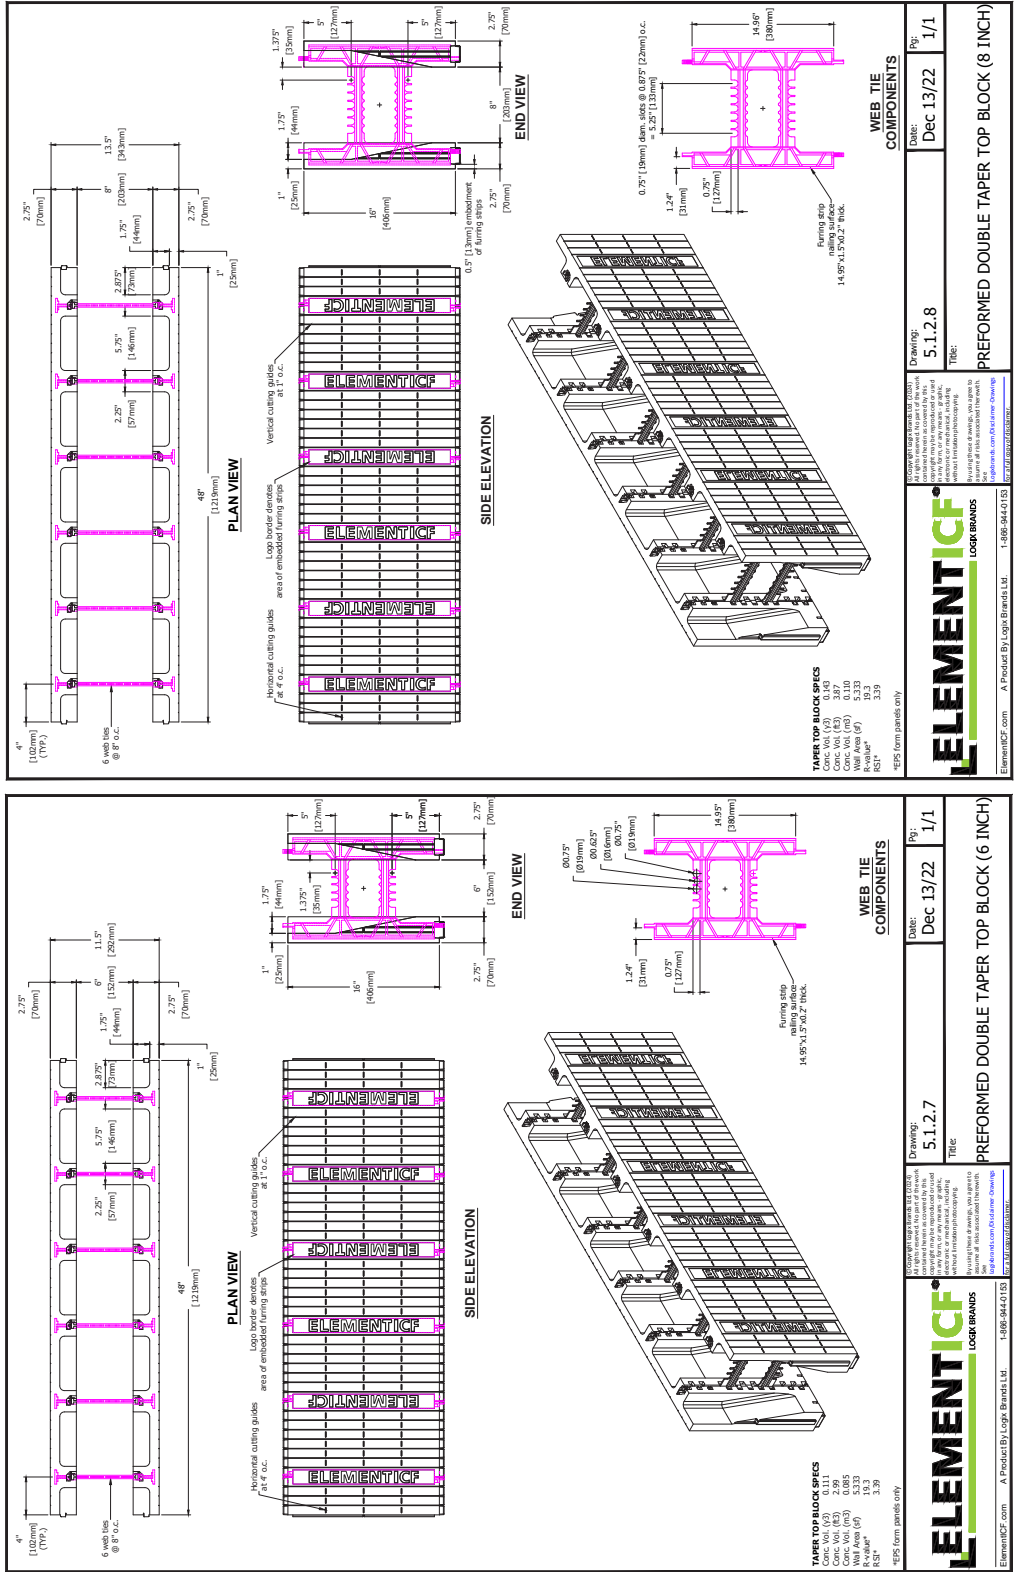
PREFORMED DOUBLE TAPER TOP BLOCK (8 INCH)

Title:
Drawing: 5.1.2.8
Date: Dec 13/22
Pg: 1/1

WEB TIE COMPONENTS

PLAN VIEW

SIDE ELEVATION

END VIEW

13.5" [343mm]
2.75" [70mm]
8" [203mm]
2.75" [70mm]
1.75" [44mm]
2.875" [73mm]
5.75" [146mm]
2.25" [57mm]
48" [1219mm]
1" [25mm]
4" [102mm] (TYP.)
6 web ties @ 8" o.c.

1.375" [35mm]
5" [127mm]
5" [127mm]
2.75" [70mm]
1.75" [44mm]
8" [203mm]
1" [25mm]
16" [406mm]
2.75" [70mm]
0.5" [13mm] embedment of furring strips

0.75" [19mm] diam. slots @ 0.875" [22mm] o.c. = 5.25" [133mm]
14.96" [380mm]
1.24" [31mm]
0.75" [127mm]
Furring strip nailing surface- 14.95"x1.5"x0.2" thick.

Vertical cutting guides at 1" o.c.
Logo border denotes area of embedded furring strips
Horizontal cutting guides at 4" o.c.

ELEMENTICF

TAPER TOP BLOCK SPECS
Conc. Vol. (yd) 0.143
Conc. Vol. (ft3) 3.87
Conc. Vol. (m3) 0.110
Wall Area (sf) 5.333
R-value* 19.3
RSI* 3.39
*EPS form panels only

ELEMENTICF LOGIX BRANDS
ElementICF.com A Product By Logix Brands Ltd. 1-866-944-0153
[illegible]

PREFORMED DOUBLE TAPER TOP BLOCK (6 INCH)

Title:
Drawing: 5.1.2.7
Date: Dec 13/22
Pg: 1/1

WEB TIE COMPONENTS

PLAN VIEW

SIDE ELEVATION

END VIEW

11.5" [292mm]
2.75" [70mm]
6" [152mm]
2.75" [70mm]
1.75" [44mm]
2.875" [73mm]
5.75" [146mm]
2.25" [57mm]
48" [1219mm]
1" [25mm]
4" [102mm] (TYP.)
6 web ties @ 8" o.c.

5" [127mm]
5" [127mm]
2.75" [70mm]
1.75" [44mm]
1.375" [35mm]
6" [152mm]
1" [25mm]
16" [406mm]
2.75" [70mm]

Ø0.75" [Ø19mm]
Ø0.625" [Ø16mm]
Ø0.75" [Ø19mm]
14.95" [380mm]
1.24" [31mm]
0.75" [127mm]
Furring strip nailing surface- 14.95"x1.5"x0.2" thick.

Vertical cutting guides at 1" o.c.
Logo border denotes area of embedded furring strips
Horizontal cutting guides at 4" o.c.

ELEMENTICF

TAPER TOP BLOCK SPECS
Conc. Vol. (yd) 0.111
Conc. Vol. (ft3) 2.99
Conc. Vol. (m3) 0.085
Wall Area (sf) 5.333
R-value* 19.3
RSI* 3.39
*EPS form panels only

ELEMENTICF LOGIX BRANDS
ElementICF.com A Product By Logix Brands Ltd. 1-866-944-0153
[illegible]